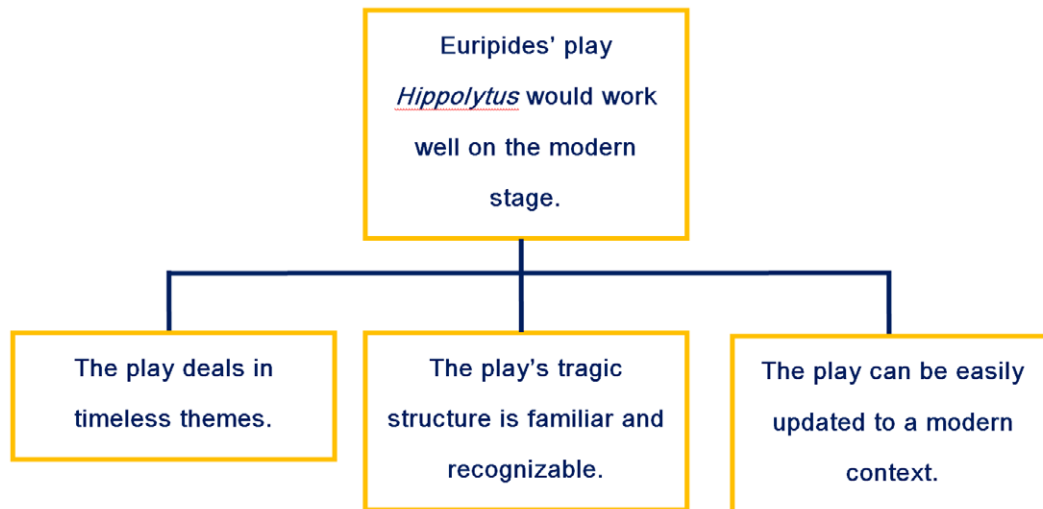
Euripides' play *Hippolytus* would work well on the modern stage.

The play deals in timeless themes.

The play's tragic structure is familiar and recognizable.

The play can be easily updated to a modern context.